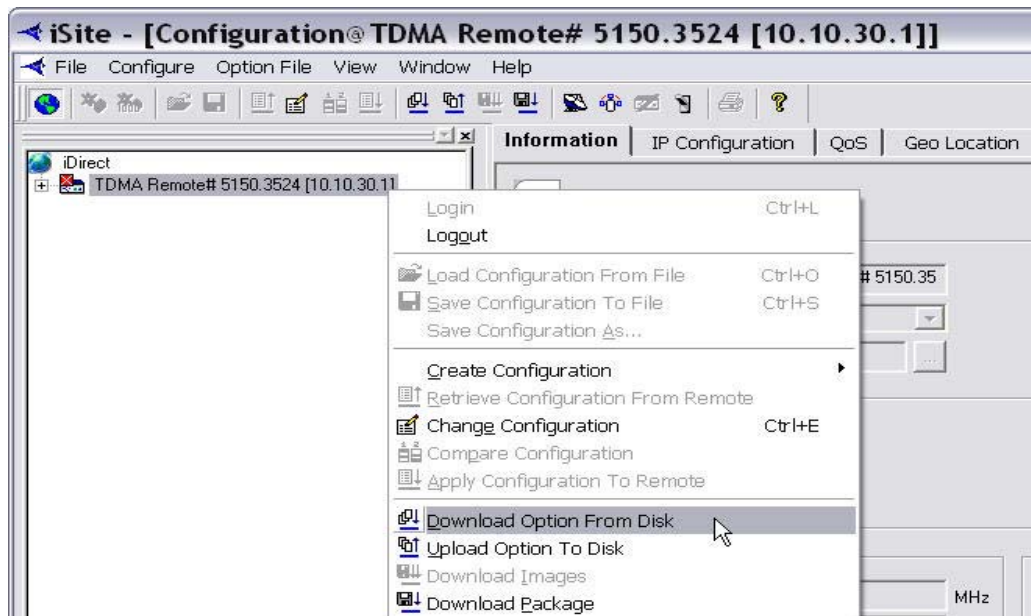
iSite - [Configuration@TDMA Remote# 5150.3524 [10.10.30.1]]

File Configure Option File View Window Help

iDirect
TDMA Remote# 5150.3524 [10.10.30.1]

Information | IP Configuration | QoS | Geo Location

# 5150.35

MHz

Login Ctrl+L
Logout
Load Configuration From File Ctrl+O
Save Configuration To File Ctrl+S
Save Configuration As...
Create Configuration
Retrieve Configuration From Remote
Change Configuration Ctrl+E
Compare Configuration
Apply Configuration To Remote
Download Option From Disk
Upload Option To Disk
Download Images
Download Package